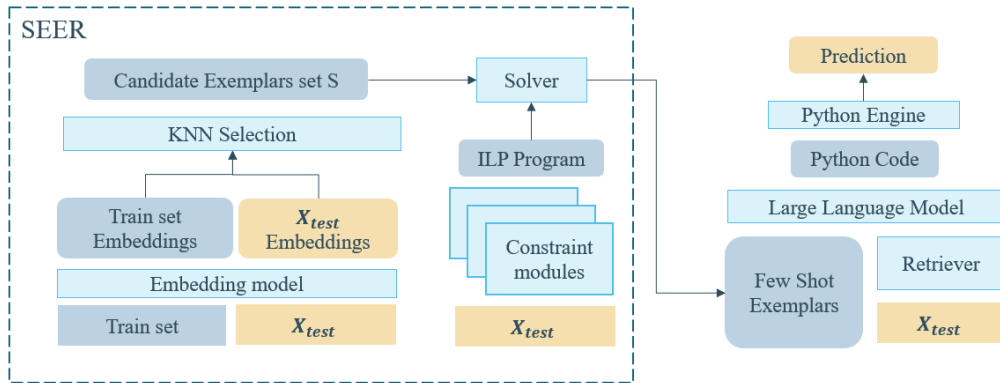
SEER

Candidate Exemplars set S

Solver

KNN Selection

ILP Program

Train set Embeddings

$X_{test}$ Embeddings

Constraint modules

Embedding model

Train set

$X_{test}$

$X_{test}$

Prediction

Python Engine

Python Code

Large Language Model

Few Shot Exemplars

Retriever

$X_{test}$